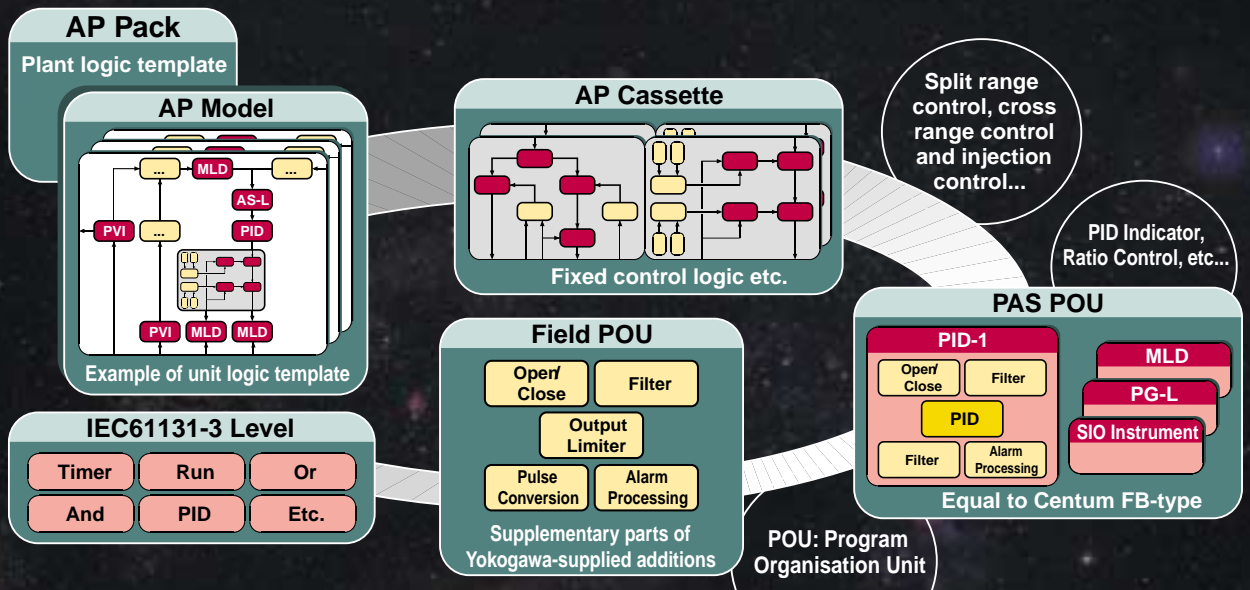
AP Pack

Plant logic template

AP Model

... MLD ...

AS-L

PVI ... PID

PVI MLD MLD

Example of unit logic template

AP Cassette

Fixed control logic etc.

Split range control, cross range control and injection control...

PID Indicator, Ratio Control, etc...

PAS POU

PID-1

Open/ Close

Filter

PID

Filter

Alarm Processing

MLD

PG-L

SIO Instrument

Equal to Centum FB-type

Field POU

Open/ Close

Filter

Output Limiter

Pulse Conversion

Alarm Processing

Supplementary parts of Yokogawa-supplied additions

IEC61131-3 Level

| Timer | Run | Or |
|---|---|---|
| And | PID | Etc. |

POU: Program Organisation Unit